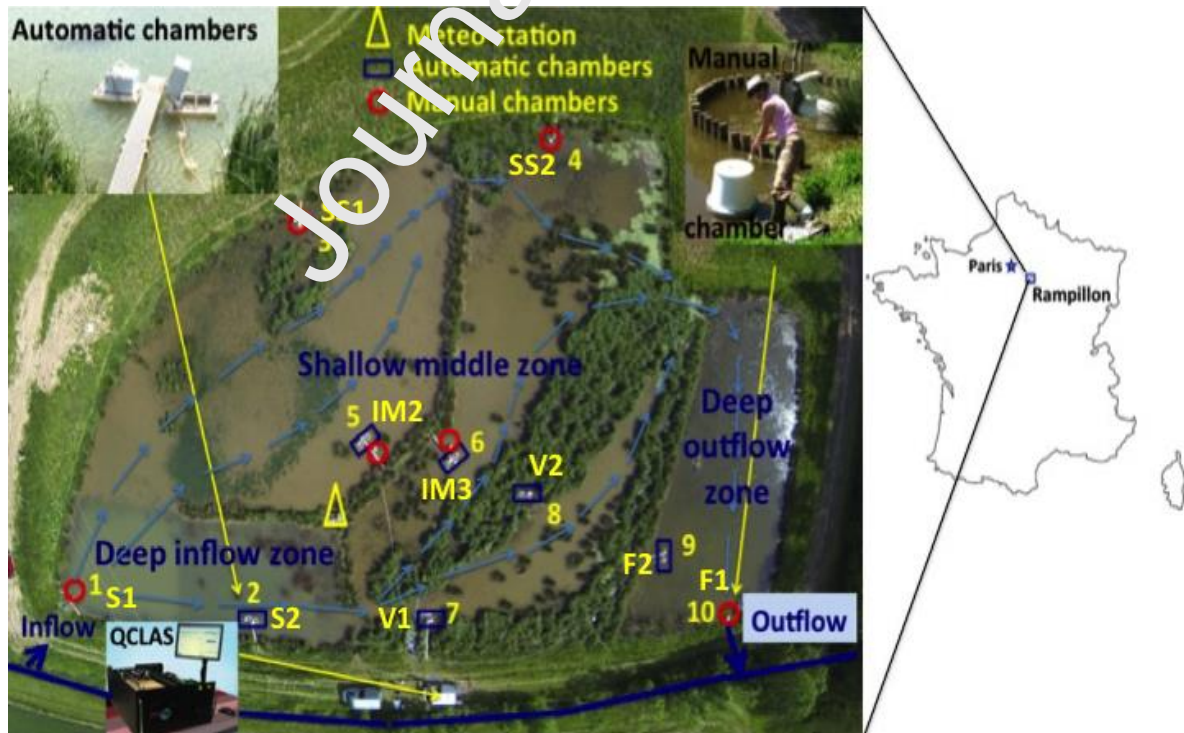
Automatic chambers

Meteo station
Automatic chambers
Manual chambers

Journal

Manual
chamber

SS2 4

SS1
3

Shallow middle zone

Deep
outflow
zone

5 IM2
6
IM3
V2
8

Deep inflow zone

9
F2
F1
10 Outflow

1
S1
2
S2
V1 7

Inflow
QCLAS

Paris
Rampillon